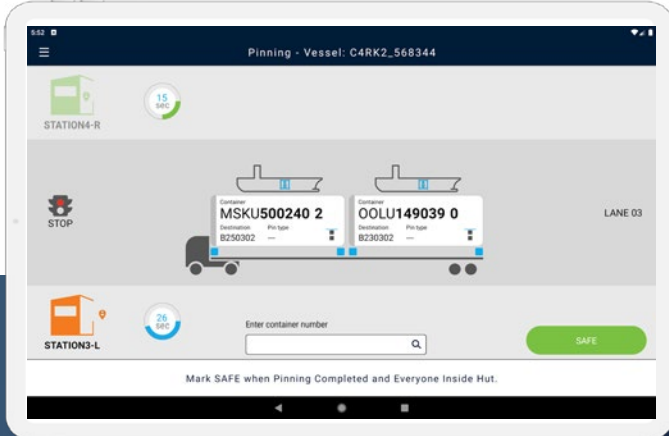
5:52

Pinning - Vessel: C4RK2_568344

STATION4-R

15 sec

STOP

Container
MSKU500240 2
Destination B250302
Pin type —

Container
OOLU149039 0
Destination B230302
Pin type —

LANE 03

STATION3-L

26 sec

Enter container number

SAFE

Mark SAFE when Pinning Completed and Everyone Inside Hut.